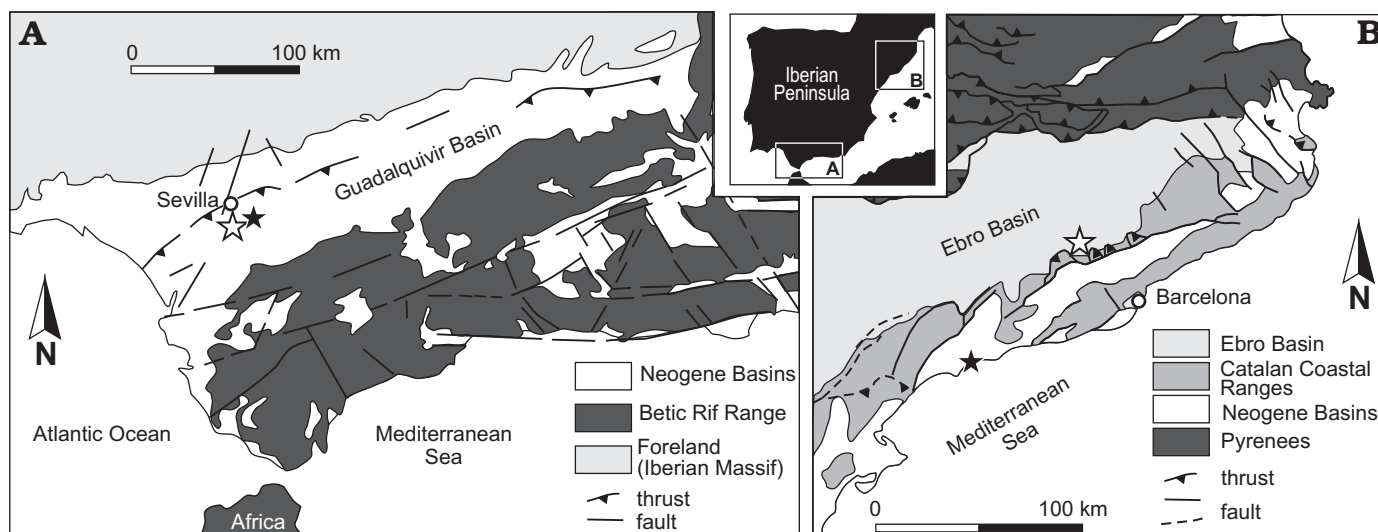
A

0 100 km

Guadalquivir Basin

Sevilla

N

Atlantic Ocean

Mediterranean Sea

Africa

Neogene Basins

Betic Rif Range

Foreland (Iberian Massif)

thrust

fault

Iberian Peninsula

B

A

B

Ebro Basin

Barcelona

N

Mediterranean Sea

Ebro Basin

Catalan Coastal Ranges

Neogene Basins

Pyrenees

thrust

fault

0 100 km